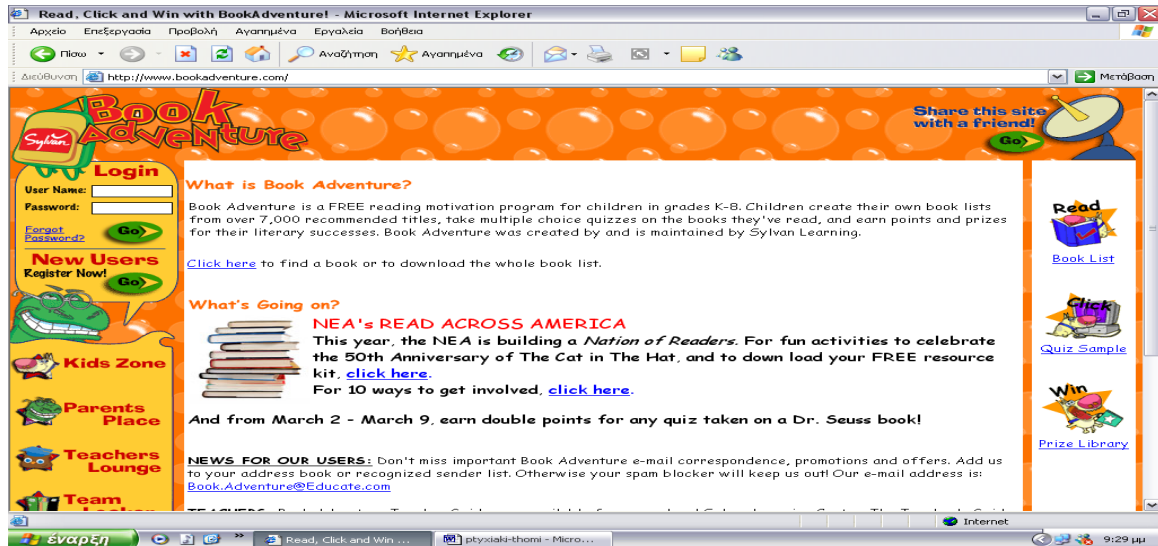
Read, Click and Win with BookAdventure! - Microsoft Internet Explorer

Αρχείο Επεξεργασία Προβολή Αγαπημένα Εργαλεία Βοήθεια

Πίσω Αναζήτηση Αγαπημένα

Διεύθυνση http://www.bookadventure.com/ Μετάβαση

Sylvan Book Adventure

Share this site with a friend! Go

Login
User Name:
Password:
Forgot Password? Go

New Users
Register Now! Go

Kids Zone
Parents Place
Teachers Lounge
Team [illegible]

What is Book Adventure?

Book Adventure is a FREE reading motivation program for children in grades K-8. Children create their own book lists from over 7,000 recommended titles, take multiple choice quizzes on the books they've read, and earn points and prizes for their literary successes. Book Adventure was created by and is maintained by Sylvan Learning.

Click here to find a book or to download the whole book list.

What's Going on?

NEA's READ ACROSS AMERICA
This year, the NEA is building a Nation of Readers. For fun activities to celebrate the 50th Anniversary of The Cat in The Hat, and to down load your FREE resource kit, click here.
For 10 ways to get involved, click here.

And from March 2 - March 9, earn double points for any quiz taken on a Dr. Seuss book!

NEWS FOR OUR USERS: Don't miss important Book Adventure e-mail correspondence, promotions and offers. Add us to your address book or recognized sender list. Otherwise your spam blocker will keep us out! Our e-mail address is: Book.Adventure@Educate.com

TEACHERS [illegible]

Read
Book List

Click
Quiz Sample

Win
Prize Library

Internet

έναρξη Read, Click and Win ... ptyxiaki-thomi - Micro... 9:29 μμ